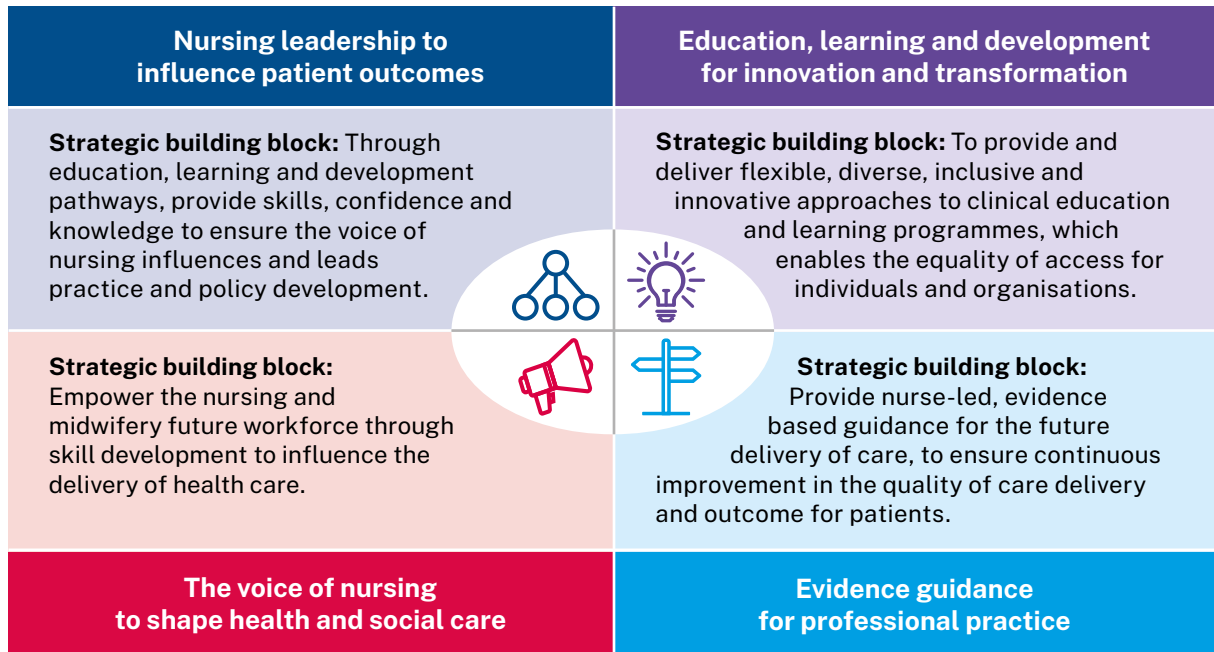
Nursing leadership to influence patient outcomes

Strategic building block: Through education, learning and development pathways, provide skills, confidence and knowledge to ensure the voice of nursing influences and leads practice and policy development.

Education, learning and development for innovation and transformation

Strategic building block: To provide and deliver flexible, diverse, inclusive and innovative approaches to clinical education and learning programmes, which enables the equality of access for individuals and organisations.

Strategic building block: Empower the nursing and midwifery future workforce through skill development to influence the delivery of health care.

Strategic building block: Provide nurse-led, evidence based guidance for the future delivery of care, to ensure continuous improvement in the quality of care delivery and outcome for patients.

The voice of nursing to shape health and social care

Evidence guidance for professional practice